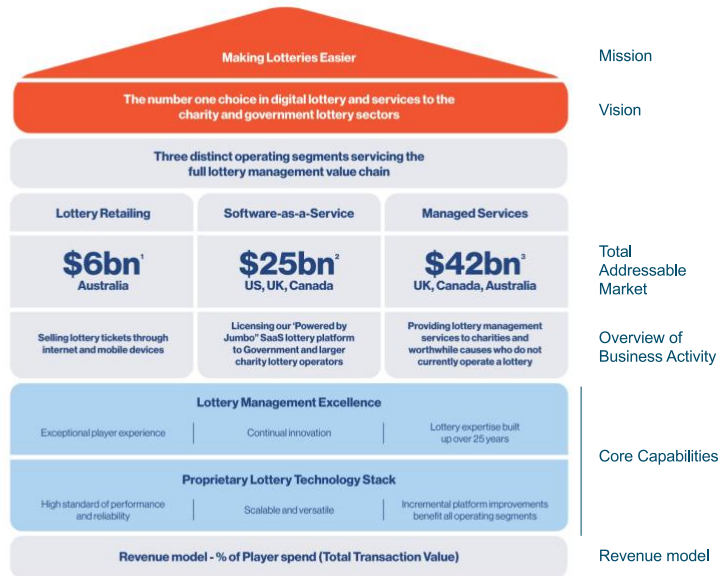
Making Lotteries Easier

Mission

The number one choice in digital lottery and services to the charity and government lottery sectors

Vision

Three distinct operating segments servicing the full lottery management value chain

| Lottery Retailing | Software-as-a-Service | Managed Services |
|---|---|---|
| $6bn$^1$ Australia | $25bn$^2$ US, UK, Canada | $42bn$^3$ UK, Canada, Australia |
| Selling lottery tickets through internet and mobile devices | Licensing our 'Powered by Jumbo' SaaS lottery platform to Government and larger charity lottery operators | Providing lottery management services to charities and worthwhile causes who do not currently operate a lottery |

Total Addressable Market

Overview of Business Activity

Lottery Management Excellence

Exceptional player experience | Continual innovation | Lottery expertise built up over 25 years

Proprietary Lottery Technology Stack

High standard of performance and reliability | Scalable and versatile | Incremental platform improvements benefit all operating segments

Core Capabilities

Revenue model - % of Player spend (Total Transaction Value)

Revenue model